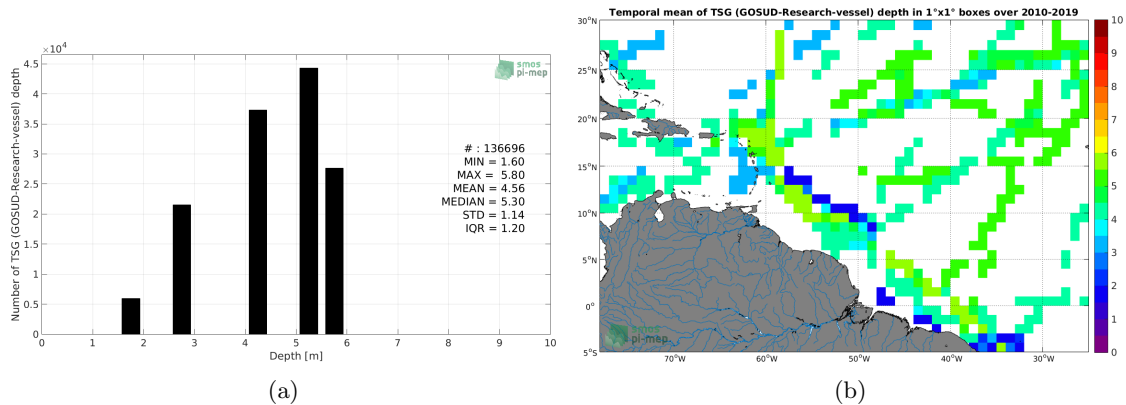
$\times 10^4$

smos pi-mep

Number of TSG (GOSUD-Research-vessel) depth

4.5
4
3.5
3
2.5
2
1.5
1
0.5
0

# : 136696
MIN = 1.60
MAX = 5.80
MEAN = 4.56
MEDIAN = 5.30
STD = 1.14
IQR = 1.20

0 1 2 3 4 5 6 7 8 9 10
Depth [m]

(a)

Temporal mean of TSG (GOSUD-Research-vessel) depth in 1°x1° boxes over 2010-2019

30°N
25°N
20°N
15°N
10°N
5°N
0°
5°S

70°W 60°W 50°W 40°W 30°W

smos pi-mep

10
9
8
7
6
5
4
3
2
1
0

(b)